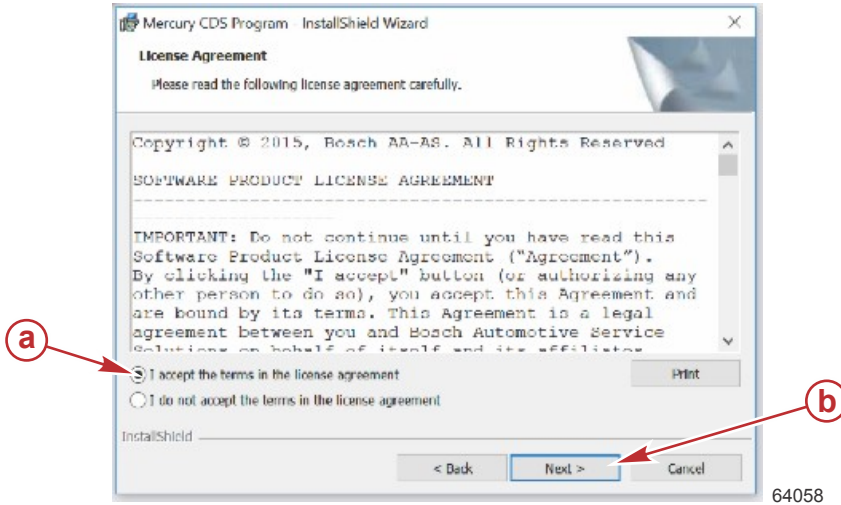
Mercury CDS Program - InstallShield Wizard

License Agreement

Please read the following license agreement carefully.

Copyright © 2015, Bosch AA-AS. All Rights Reserved

SOFTWARE PRODUCT LICENSE AGREEMENT

IMPORTANT: Do not continue until you have read this Software Product License Agreement ("Agreement"). By clicking the "I accept" button (or authorizing any other person to do so), you accept this Agreement and are bound by its terms. This Agreement is a legal agreement between you and Bosch Automotive Service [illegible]

a

I accept the terms in the license agreement

Print

I do not accept the terms in the license agreement

b

InstallShield

< Back

Next >

Cancel

64058